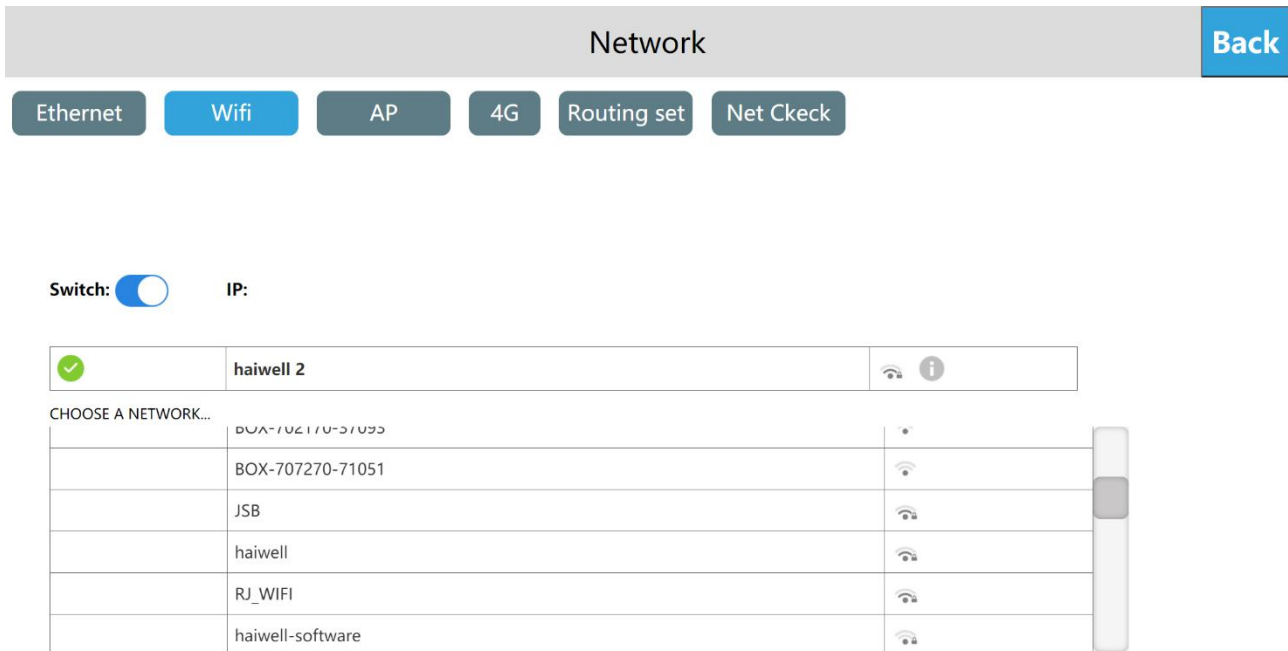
Network

Back

Ethernet Wifi AP 4G Routing set Net Ckeck

Switch: IP:

| | haiwell 2 | |
|---|---|---|

CHOOSE A NETWORK...

| | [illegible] |
|---|---|
| | BOX-707270-71051 |
| | JSB |
| | haiwell |
| | RJ_WIFI |
| | haiwell-software |